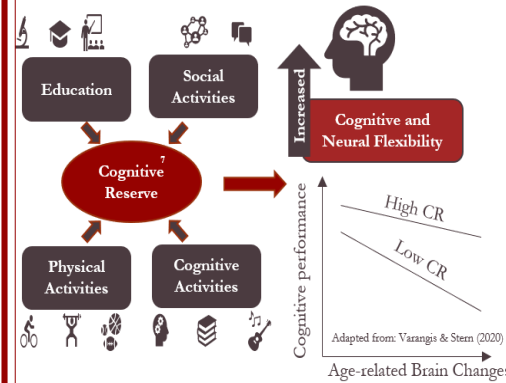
Education

Social Activities

Cognitive Reserve 7

Increased

Cognitive and Neural Flexibility

Cognitive performance

High CR

Low CR

Physical Activities

Cognitive Activities

Adapted from: Varangis & Stern (2020)

Age-related Brain Changes